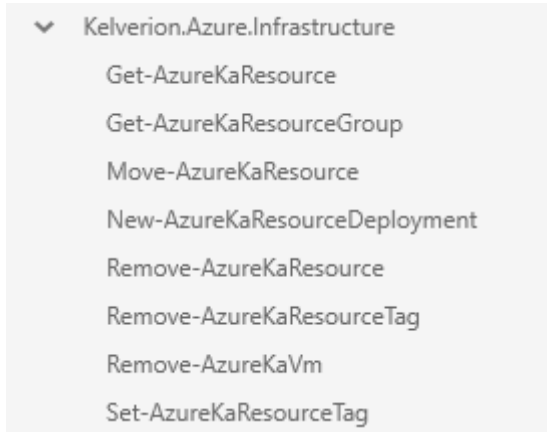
Kelverion.Azure.Infrastructure
Get-AzureKaResource
Get-AzureKaResourceGroup
Move-AzureKaResource
New-AzureKaResourceDeployment
Remove-AzureKaResource
Remove-AzureKaResourceTag
Remove-AzureKaVm
Set-AzureKaResourceTag